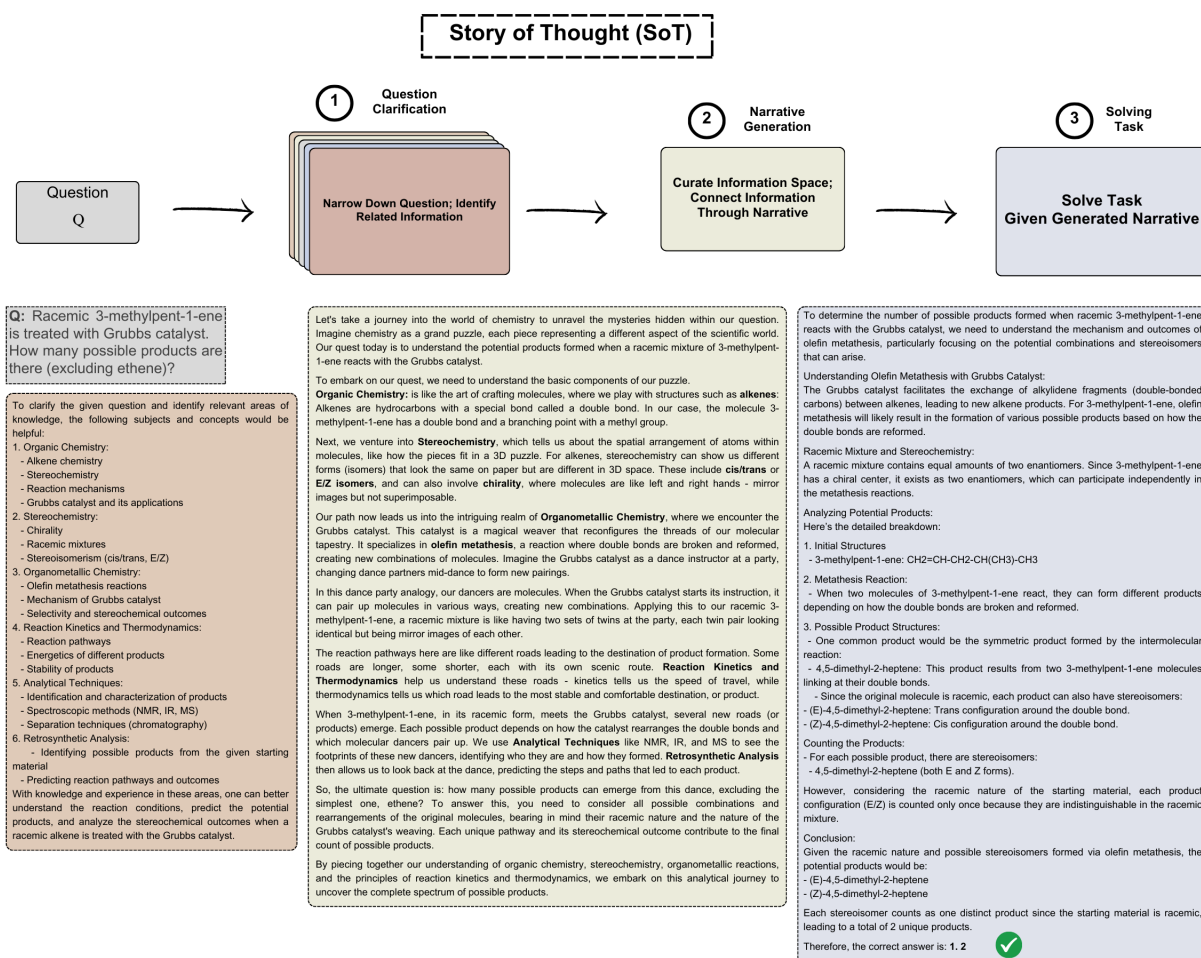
Story of Thought (SoT)

Question
Q

1 Question Clarification

Narrow Down Question; Identify Related Information

2 Narrative Generation

Curate Information Space; Connect Information Through Narrative

3 Solving Task

Solve Task Given Generated Narrative

Q: Racemic 3-methylpent-1-ene is treated with Grubbs catalyst. How many possible products are there (excluding ethene)?

To clarify the given question and identify relevant areas of knowledge, the following subjects and concepts would be helpful:
1. Organic Chemistry:
- Alkene chemistry
- Stereochemistry
- Reaction mechanisms
- Grubbs catalyst and its applications
2. Stereochemistry:
- Chirality
- Racemic mixtures
- Stereoisomerism (cis/trans, E/Z)
3. Organometallic Chemistry:
- Olefin metathesis reactions
- Mechanism of Grubbs catalyst
- Selectivity and stereochemical outcomes
4. Reaction Kinetics and Thermodynamics:
- Reaction pathways
- Energetics of different products
- Stability of products
5. Analytical Techniques:
- Identification and characterization of products
- Spectroscopic methods (NMR, IR, MS)
- Separation techniques (chromatography)
6. Retrosynthetic Analysis:
- Identifying possible products from the given starting material
- Predicting reaction pathways and outcomes
With knowledge and experience in these areas, one can better understand the reaction conditions, predict the potential products, and analyze the stereochemical outcomes when a racemic alkene is treated with the Grubbs catalyst.

Let's take a journey into the world of chemistry to unravel the mysteries hidden within our question. Imagine chemistry as a grand puzzle, each piece representing a different aspect of the scientific world. Our quest today is to understand the potential products formed when a racemic mixture of 3-methylpent-1-ene reacts with the Grubbs catalyst.

To embark on our quest, we need to understand the basic components of our puzzle.
Organic Chemistry: is like the art of crafting molecules, where we play with structures such as alkenes: Alkenes are hydrocarbons with a special bond called a double bond. In our case, the molecule 3-methylpent-1-ene has a double bond and a branching point with a methyl group.

Next, we venture into Stereochemistry, which tells us about the spatial arrangement of atoms within molecules, like how the pieces fit in a 3D puzzle. For alkenes, stereochemistry can show us different forms (isomers) that look the same on paper but are different in 3D space. These include cis/trans or E/Z isomers, and can also involve chirality, where molecules are like left and right hands - mirror images but not superimposable.

Our path now leads us into the intriguing realm of Organometallic Chemistry, where we encounter the Grubbs catalyst. This catalyst is a magical weaver that reconfigures the threads of our molecular tapestry. It specializes in olefin metathesis, a reaction where double bonds are broken and reformed, creating new combinations of molecules. Imagine the Grubbs catalyst as a dance instructor at a party, changing dance partners mid-dance to form new pairings.

In this dance party analogy, our dancers are molecules. When the Grubbs catalyst starts its instruction, it can pair up molecules in various ways, creating new combinations. Applying this to our racemic 3-methylpent-1-ene, a racemic mixture is like having two sets of twins at the party, each twin pair looking identical but being mirror images of each other.

The reaction pathways here are like different roads leading to the destination of product formation. Some roads are longer, some shorter, each with its own scenic route. Reaction Kinetics and Thermodynamics help us understand these roads - kinetics tells us the speed of travel, while thermodynamics tells us which road leads to the most stable and comfortable destination, or product.

When 3-methylpent-1-ene, in its racemic form, meets the Grubbs catalyst, several new roads (or products) emerge. Each possible product depends on how the catalyst rearranges the double bonds and which molecular dancers pair up. We use Analytical Techniques like NMR, IR, and MS to see the footprints of these new dancers, identifying who they are and how they formed. Retrosynthetic Analysis then allows us to look back at the dance, predicting the steps and paths that led to each product.

So, the ultimate question is: how many possible products can emerge from this dance, excluding the simplest one, ethene? To answer this, you need to consider all possible combinations and rearrangements of the original molecules, bearing in mind their racemic nature and the nature of the Grubbs catalyst's weaving. Each unique pathway and its stereochemical outcome contribute to the final count of possible products.

By piecing together our understanding of organic chemistry, stereochemistry, organometallic reactions, and the principles of reaction kinetics and thermodynamics, we embark on this analytical journey to uncover the complete spectrum of possible products.

To determine the number of possible products formed when racemic 3-methylpent-1-ene reacts with the Grubbs catalyst, we need to understand the mechanism and outcomes of olefin metathesis, particularly focusing on the potential combinations and stereoisomers that can arise.

Understanding Olefin Metathesis with Grubbs Catalyst:
The Grubbs catalyst facilitates the exchange of alkylidene fragments (double-bonded carbons) between alkenes, leading to new alkene products. For 3-methylpent-1-ene, olefin metathesis will likely result in the formation of various possible products based on how the double bonds are reformed.

Racemic Mixture and Stereochemistry:
A racemic mixture contains equal amounts of two enantiomers. Since 3-methylpent-1-ene has a chiral center, it exists as two enantiomers, which can participate independently in the metathesis reactions.

Analyzing Potential Products:
Here's the detailed breakdown:

1. Initial Structures
- 3-methylpent-1-ene: CH2=CH-CH2-CH(CH3)-CH3

2. Metathesis Reaction:
- When two molecules of 3-methylpent-1-ene react, they can form different products depending on how the double bonds are broken and reformed.

3. Possible Product Structures:
- One common product would be the symmetric product formed by the intermolecular reaction:
- 4,5-dimethyl-2-heptene: This product results from two 3-methylpent-1-ene molecules linking at their double bonds.
- Since the original molecule is racemic, each product can also have stereoisomers:
- (E)-4,5-dimethyl-2-heptene: Trans configuration around the double bond.
- (Z)-4,5-dimethyl-2-heptene: Cis configuration around the double bond.

Counting the Products:
- For each possible product, there are stereoisomers:
- 4,5-dimethyl-2-heptene (both E and Z forms).

However, considering the racemic nature of the starting material, each product configuration (E/Z) is counted only once because they are indistinguishable in the racemic mixture.

Conclusion:
Given the racemic nature and possible stereoisomers formed via olefin metathesis, the potential products would be:
- (E)-4,5-dimethyl-2-heptene
- (Z)-4,5-dimethyl-2-heptene

Each stereoisomer counts as one distinct product since the starting material is racemic, leading to a total of 2 unique products.

Therefore, the correct answer is: 1. 2